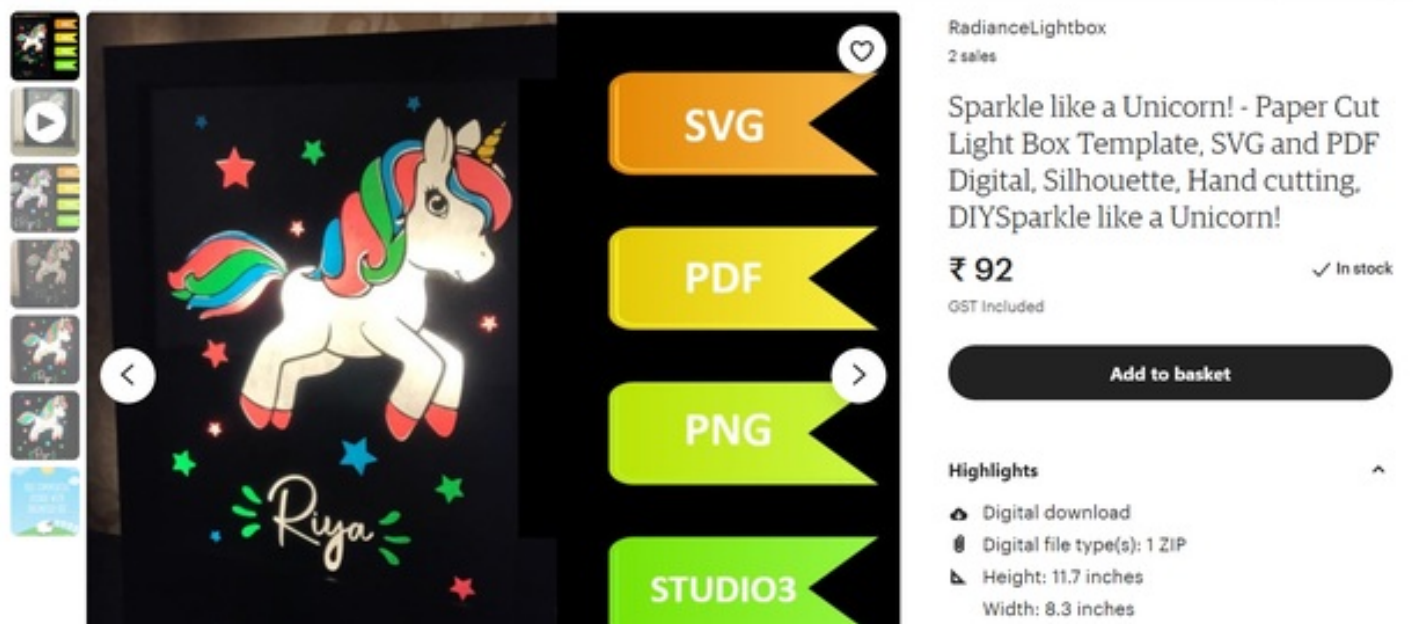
Riya

SVG

PDF

PNG

STUDIO3

RadianceLightbox
2 sales

Sparkle like a Unicorn! - Paper Cut Light Box Template, SVG and PDF Digital, Silhouette, Hand cutting, DIYSparkle like a Unicorn!

₹ 92

In stock

GST Included

Add to basket

Highlights

Digital download

Digital file type(s): 1 ZIP

Height: 11.7 inches

Width: 8.3 inches